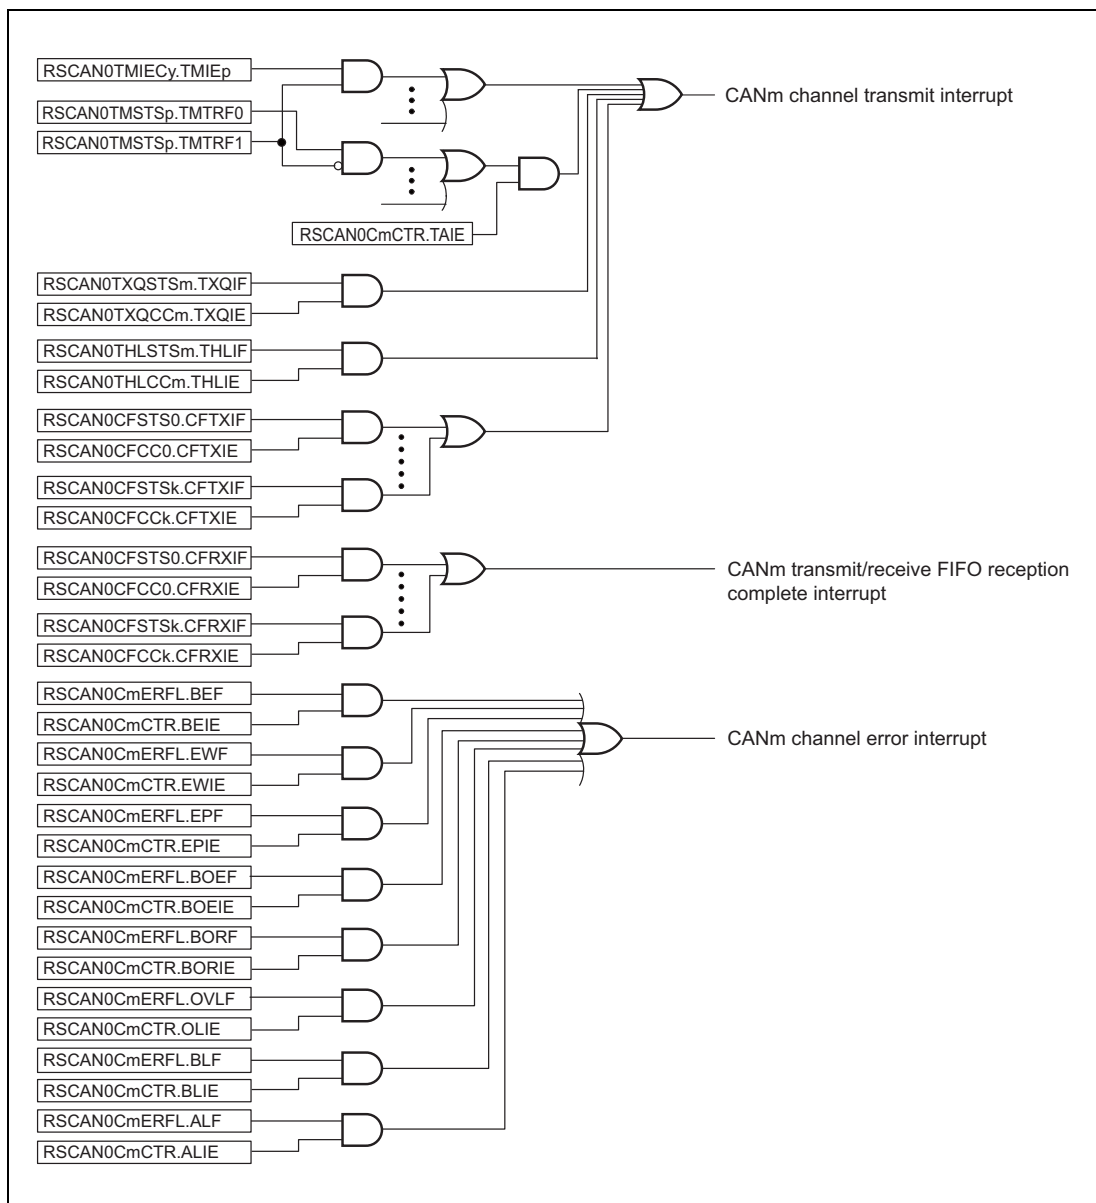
RSCAN0TMIECy.TMIEp
RSCAN0TMSTSp.TMTRF0
RSCAN0TMSTSp.TMTRF1
RSCAN0CmCTR.TAIE
CANm channel transmit interrupt
RSCAN0TXQSTSm.TXQIF
RSCAN0TXQCCm.TXQIE
RSCAN0THLSTSm.THLIF
RSCAN0THLCCm.THLIE
RSCAN0CFSTS0.CFTXIF
RSCAN0CFCC0.CFTXIE
RSCAN0CFSTSk.CFTXIF
RSCAN0CFCCk.CFTXIE
RSCAN0CFSTS0.CFRXIF
RSCAN0CFCC0.CFRXIE
RSCAN0CFSTSk.CFRXIF
RSCAN0CFCCk.CFRXIE
CANm transmit/receive FIFO reception complete interrupt
RSCAN0CmERFL.BEF
RSCAN0CmCTR.BEIE
RSCAN0CmERFL.EWF
RSCAN0CmCTR.EWIE
CANm channel error interrupt
RSCAN0CmERFL.EPF
RSCAN0CmCTR.EPIE
RSCAN0CmERFL.BOEF
RSCAN0CmCTR.BOEIE
RSCAN0CmERFL.BORF
RSCAN0CmCTR.BORIE
RSCAN0CmERFL.OVLF
RSCAN0CmCTR.OLIE
RSCAN0CmERFL.BLF
RSCAN0CmCTR.BLIE
RSCAN0CmERFL.ALF
RSCAN0CmCTR.ALIE